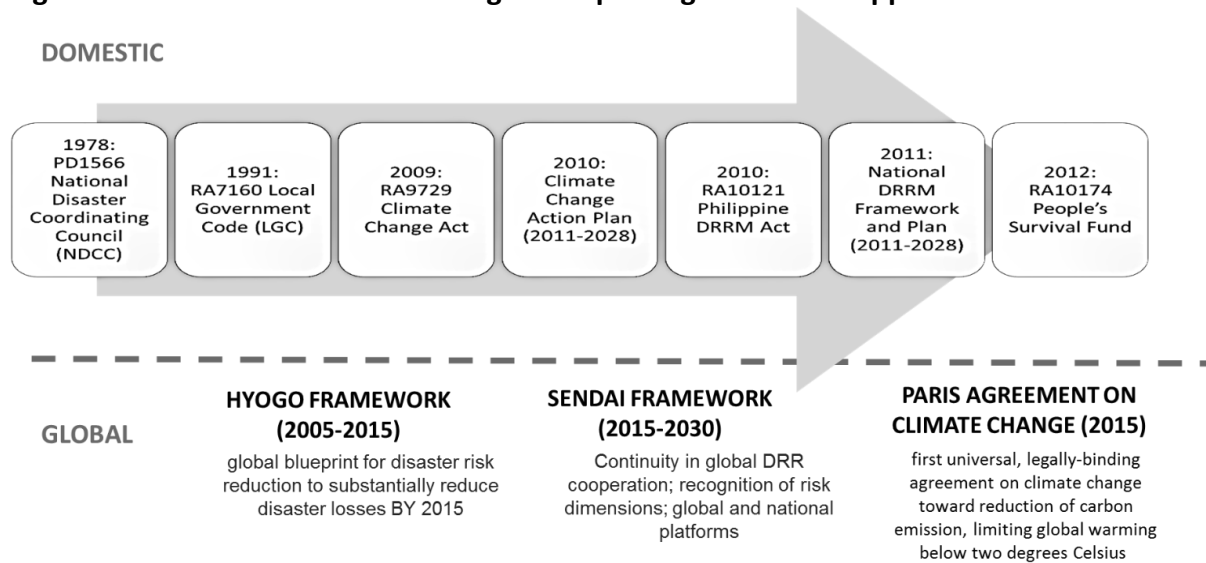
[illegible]

DOMESTIC

1978: PD1566 National Disaster Coordinating Council (NDCC)

1991: RA7160 Local Government Code (LGC)

2009: RA9729 Climate Change Act

2010: Climate Change Action Plan (2011-2028)

2010: RA10121 Philippine DRRM Act

2011: National DRRM Framework and Plan (2011-2028)

2012: RA10174 People's Survival Fund

GLOBAL

HYOGO FRAMEWORK (2005-2015)

global blueprint for disaster risk reduction to substantially reduce disaster losses BY 2015

SENDAI FRAMEWORK (2015-2030)

Continuity in global DRR cooperation; recognition of risk dimensions; global and national platforms

PARIS AGREEMENT ON CLIMATE CHANGE (2015)

first universal, legally-binding agreement on climate change toward reduction of carbon emission, limiting global warming below two degrees Celsius